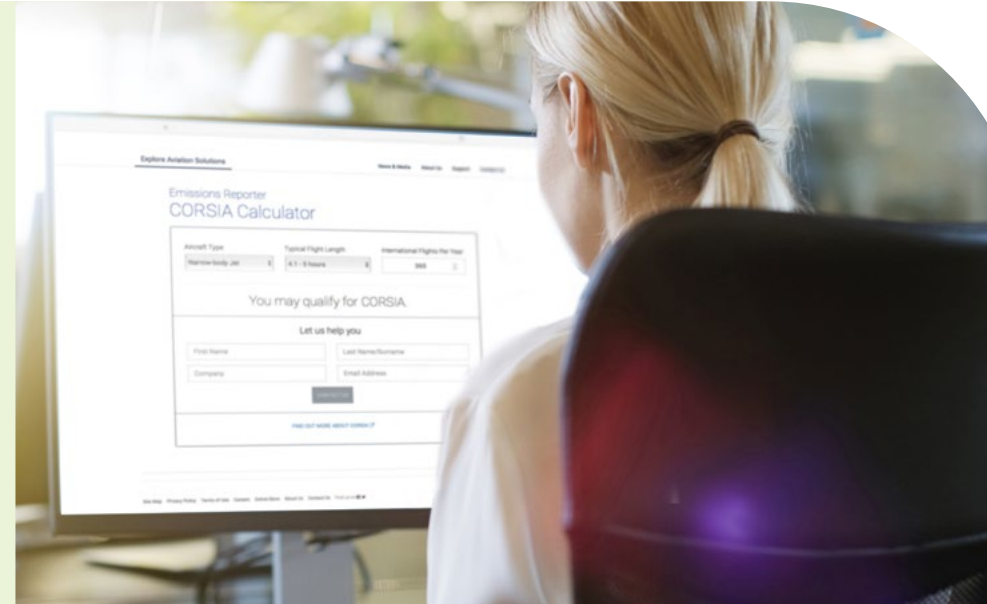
Explore Aviation Solutions

News & Media About Us Support Contact Us

Emissions Reporter
CORSIA Calculator

Aircraft Type
Narrow-body Jet

Typical Flight Length
4.1 - 5 hours

International Flights Per Year
365

You may qualify for CORSIA.

Let us help you

First Name

Last Name/Surname

Company

Email Address

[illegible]

FIND OUT MORE ABOUT CORSIA

Site Map Privacy Policy Terms of Use Careers Online Store About Us Contact Us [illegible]